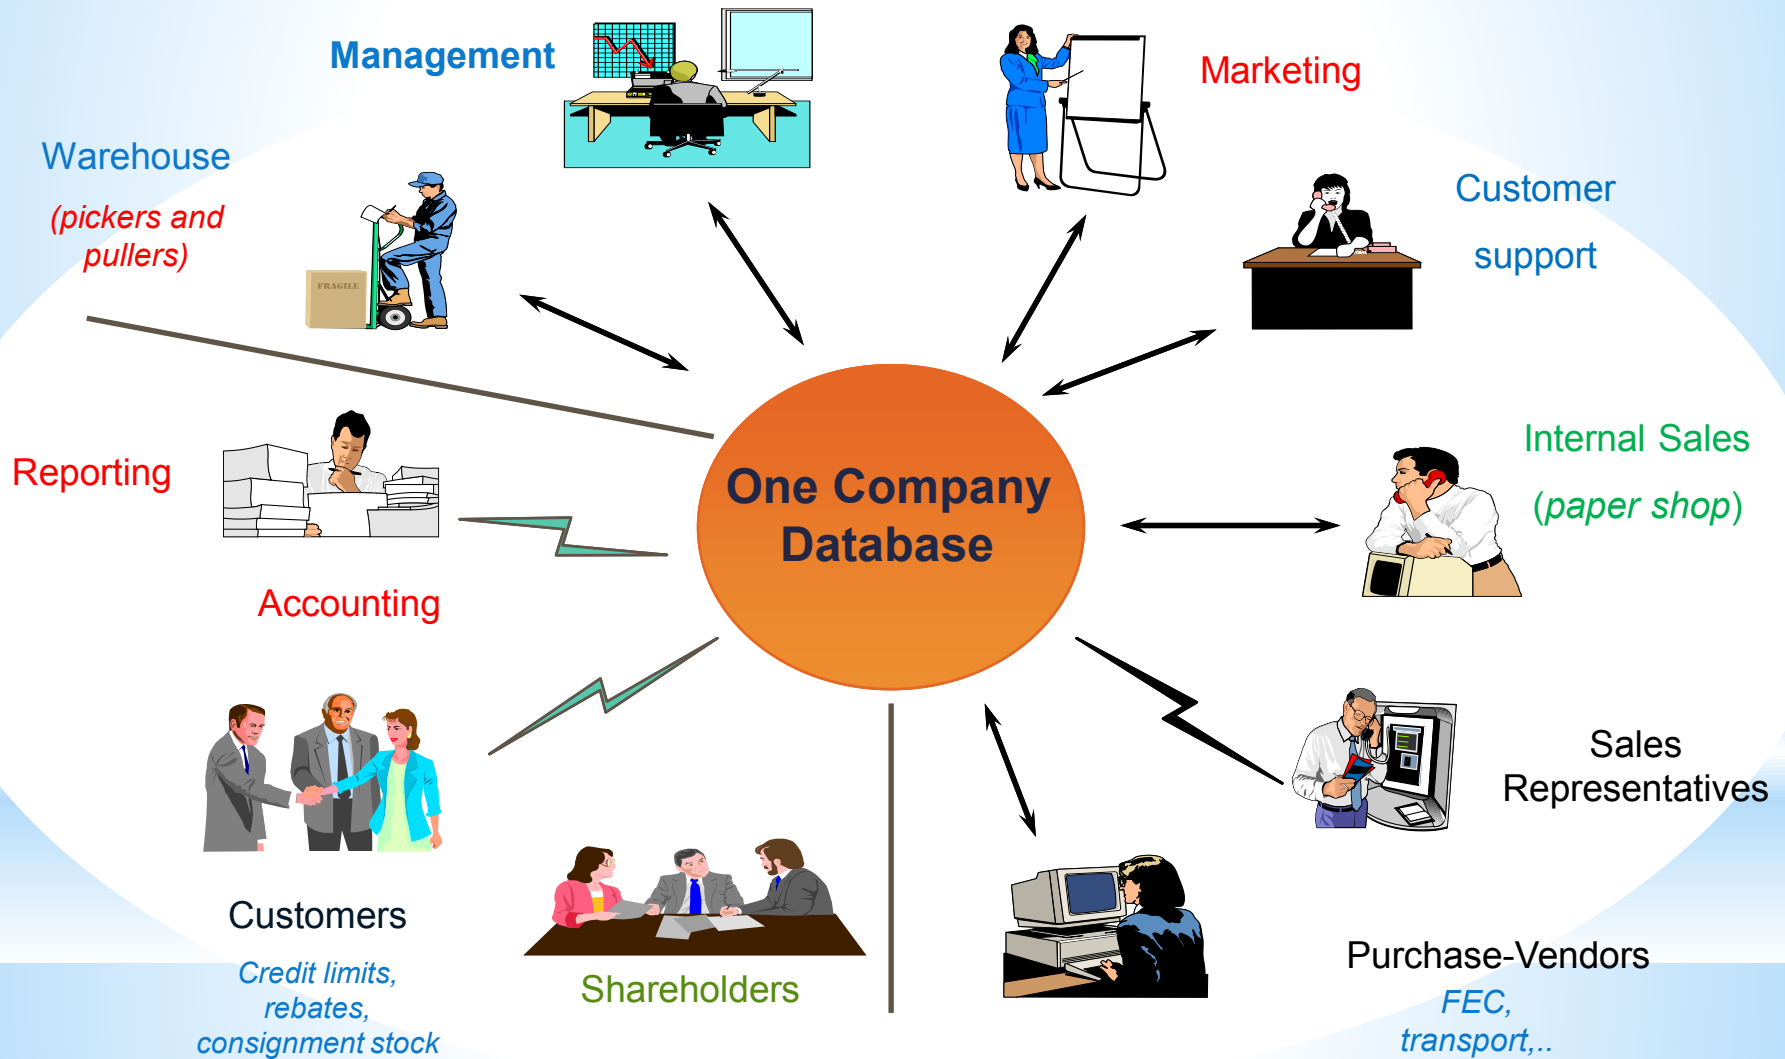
Management

Marketing

Warehouse

(pickers and pullers)

FRAGILE

Customer support

Reporting

One Company Database

Internal Sales

(paper shop)

Accounting

Sales Representatives

Customers

Credit limits, rebates, consignment stock

Shareholders

Purchase-Vendors

FEC, transport,..